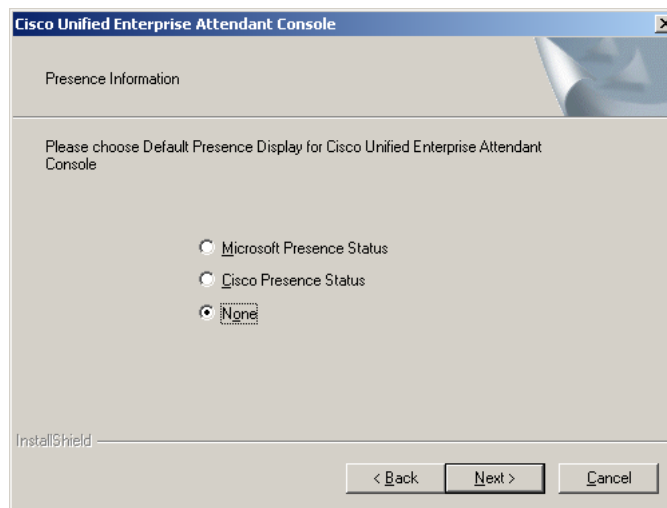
Cisco Unified Enterprise Attendant Console

Presence Information

Please choose Default Presence Display for Cisco Unified Enterprise Attendant Console

Microsoft Presence Status

Cisco Presence Status

None

InstallShield

< Back

Next >

Cancel